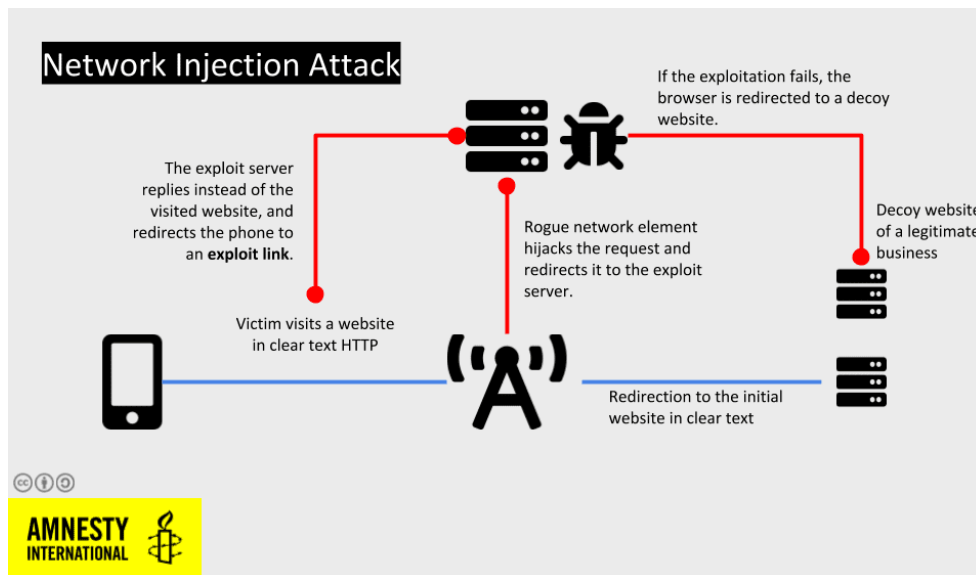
Network Injection Attack

If the exploitation fails, the browser is redirected to a decoy website.

The exploit server replies instead of the visited website, and redirects the phone to an **exploit link**.

Rogue network element hijacks the request and redirects it to the exploit server.

Decoy website of a legitimate business

Victim visits a website in clear text HTTP

Redirection to the initial website in clear text

AMNESTY INTERNATIONAL